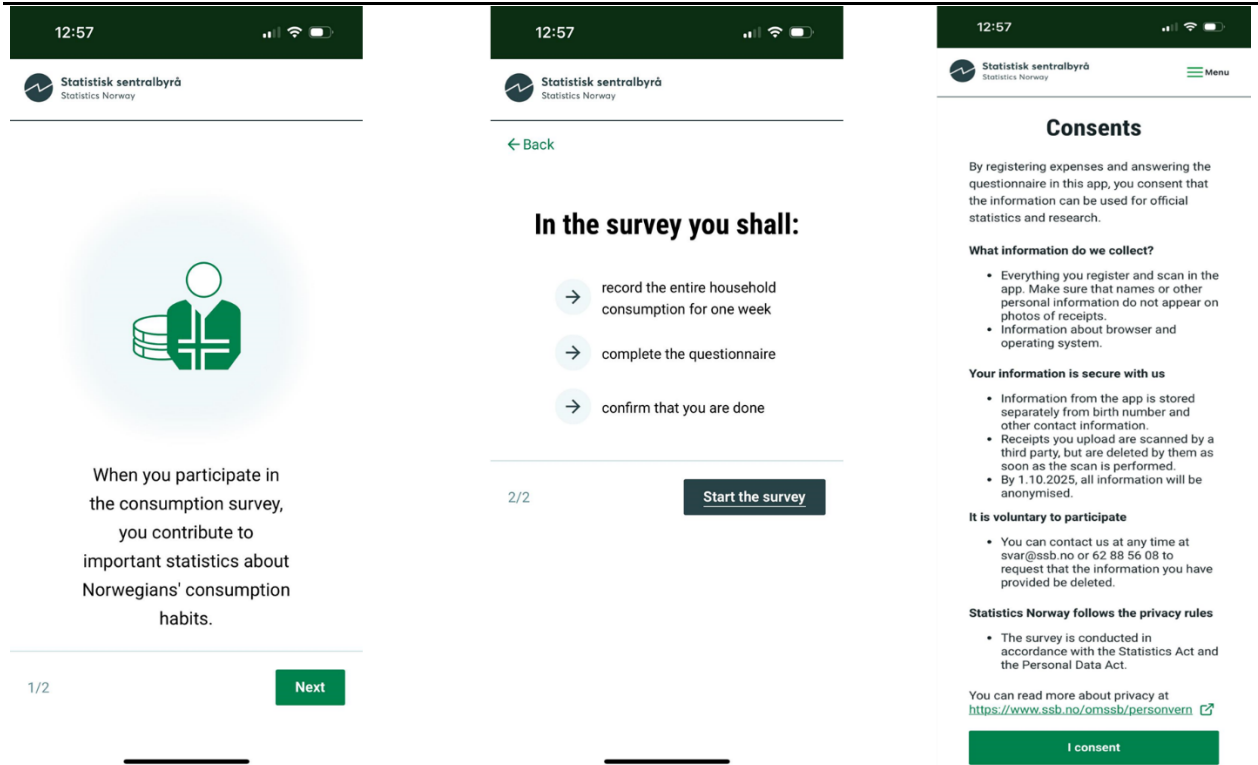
12:57

Statistisk sentralbyrå
Statistics Norway

When you participate in the consumption survey, you contribute to important statistics about Norwegians' consumption habits.

1/2

Next

12:57

Statistisk sentralbyrå
Statistics Norway

← Back

In the survey you shall:

→ record the entire household consumption for one week

→ complete the questionnaire

→ confirm that you are done

2/2

Start the survey

12:57

Statistisk sentralbyrå
Statistics Norway

Menu

Consents

By registering expenses and answering the questionnaire in this app, you consent that the information can be used for official statistics and research.

What information do we collect?

- Everything you register and scan in the app. Make sure that names or other personal information do not appear on photos of receipts.
- Information about browser and operating system.

Your information is secure with us

- Information from the app is stored separately from birth number and other contact information.
- Receipts you upload are scanned by a third party, but are deleted by them as soon as the scan is performed.
- By 1.10.2025, all information will be anonymised.

It is voluntary to participate

- You can contact us at any time at svar@ssb.no or 62 88 56 08 to request that the information you have provided be deleted.

Statistics Norway follows the privacy rules

- The survey is conducted in accordance with the Statistics Act and the Personal Data Act.

You can read more about privacy at https://www.ssb.no/omssb/personvern

I consent